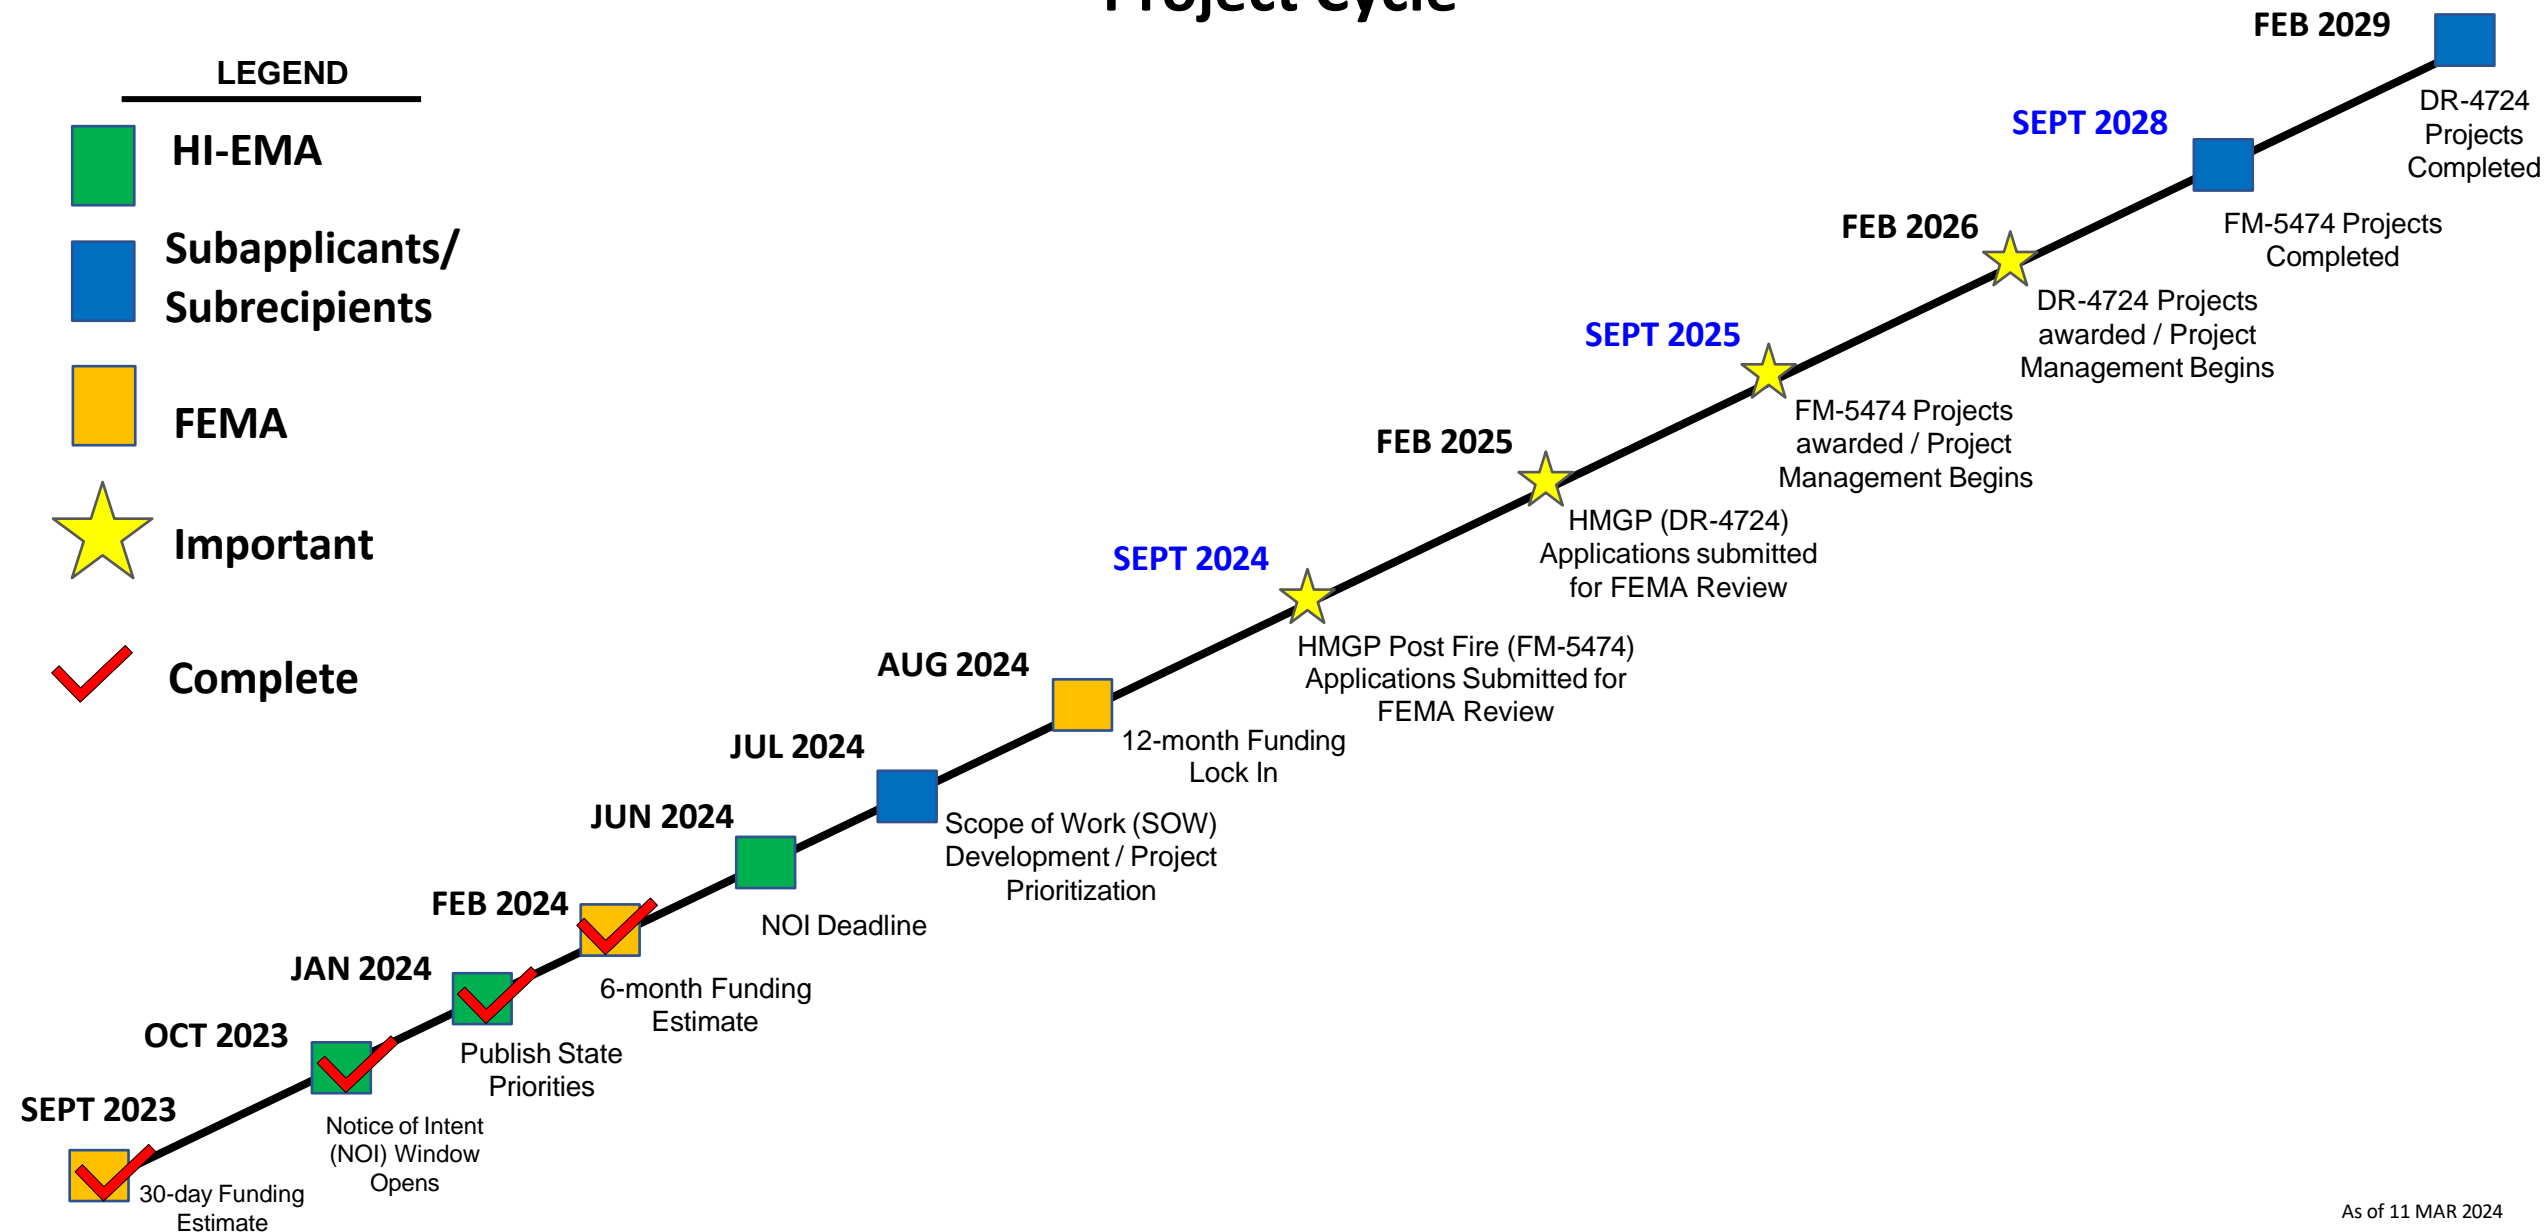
Project Cycle

LEGEND

HI-EMA

Subapplicants/ Subrecipients

FEMA

Important

Complete

FEB 2029
DR-4724 Projects Completed

SEPT 2028
FM-5474 Projects Completed

FEB 2026
DR-4724 Projects awarded / Project Management Begins

SEPT 2025
FM-5474 Projects awarded / Project Management Begins

FEB 2025
HMGP (DR-4724) Applications submitted for FEMA Review

SEPT 2024
HMGP Post Fire (FM-5474) Applications Submitted for FEMA Review

AUG 2024
12-month Funding Lock In

JUL 2024
Scope of Work (SOW) Development / Project Prioritization

JUN 2024
NOI Deadline

FEB 2024
6-month Funding Estimate

JAN 2024
Publish State Priorities

OCT 2023
Notice of Intent (NOI) Window Opens

SEPT 2023
30-day Funding Estimate

As of 11 MAR 2024